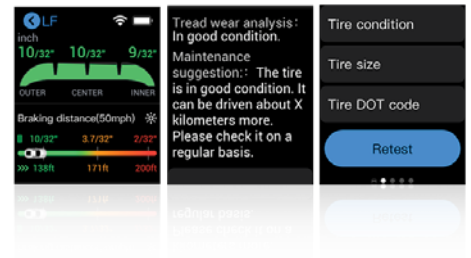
LF

inch

10/32" 10/32" 9/32"

OUTER CENTER INNER

Braking distance(50mph)

10/32" 3.7/32" 2/32"

138ft 171ft 200ft

Tread wear analysis: In good condition.

Maintenance suggestion: The tire is in good condition. It can be driven about X kilometers more. Please check it on a regular basis.

Tire condition

Tire size

Tire DOT code

Retest